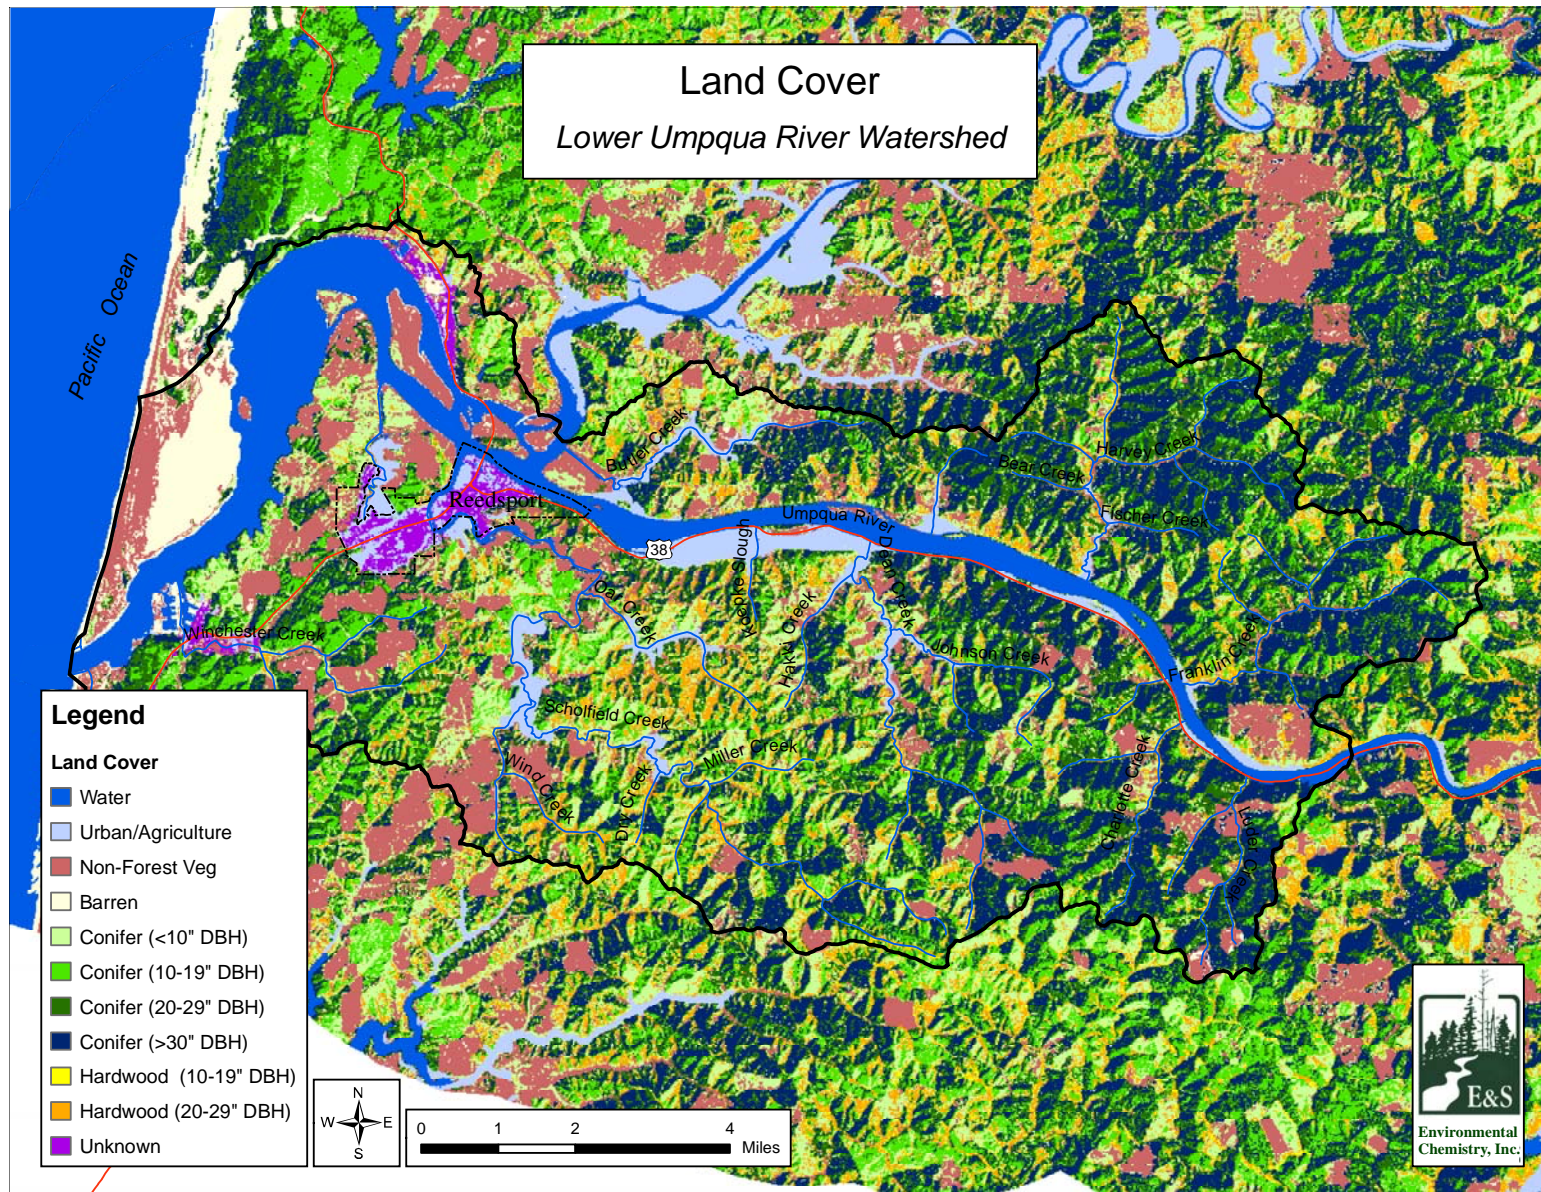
Land Cover
*Lower Umpqua River Watershed*

Pacific Ocean

Butler Creek
Harvey Creek
Bear Creek
Fischer Creek
Reedsport
Umpqua River
38
Koepke Slough
Dean Creek
Oar Creek
Winchester Creek
Hakki Creek
Johnson Creek
Franklin Creek
Scholfield Creek
Miller Creek
Wind Creek
Dry Creek
Charlotte Creek
Luder Creek

Legend
Land Cover
Water
Urban/Agriculture
Non-Forest Veg
Barren
Conifer (<10" DBH)
Conifer (10-19" DBH)
Conifer (20-29" DBH)
Conifer (>30" DBH)
Hardwood (10-19" DBH)
Hardwood (20-29" DBH)
Unknown

N
W E
S

0 1 2 4
Miles

E&S
Environmental Chemistry, Inc.